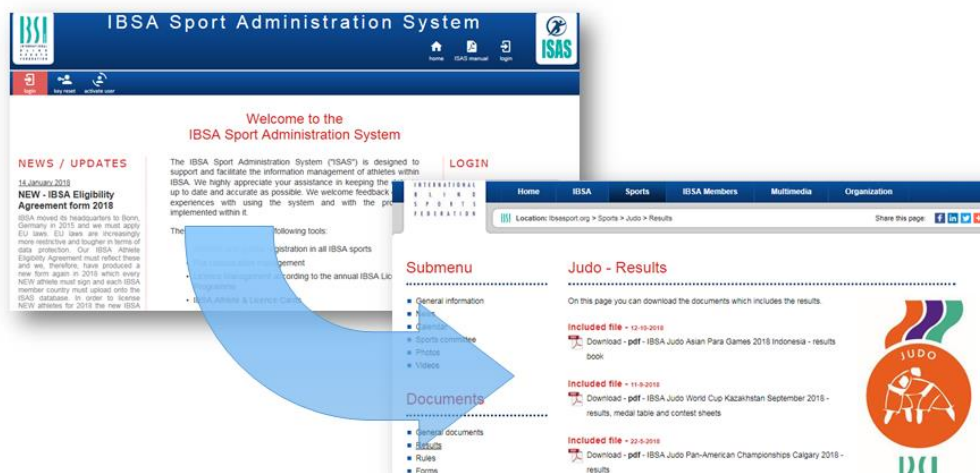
IBSA Sport Administration System

home ISAS manual login

ISAS

login key reset activate user

Welcome to the
IBSA Sport Administration System

NEWS / UPDATES

14 January 2018
NEW - IBSA Eligibility Agreement form 2018

IBSA moved its headquarters to Bonn, Germany in 2015 and we must apply EU laws. EU laws are increasingly more restrictive and tougher in terms of data protection. Our IBSA Athlete Eligibility Agreement must reflect these and we, therefore, have produced a new form again in 2018 which every NEW athlete must sign and each IBSA member country must upload onto the ISAS database. In order to license NEW athletes for 2018 the new IBSA

The IBSA Sport Administration System ("ISAS") is designed to support and facilitate the information management of athletes within IBSA. We highly appreciate your assistance in keeping the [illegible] up to date and accurate as possible. We welcome feedback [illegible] experiences with using the system and with the pro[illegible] implemented within it.

The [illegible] following tools:

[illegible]gistration in all IBSA sports
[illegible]gement
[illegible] according to the annual IBSA Lic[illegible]
IBSA Athlete & Licence Cards

LOGIN

INTERNATIONAL BLIND SPORTS FEDERATION

Home IBSA Sports IBSA Members Multimedia Organization

Location: ibsasport.org > Sports > Judo > Results

Share this page:

Submenu

General information
News
Calendar
Sports committee
Photos
Videos

Documents

General documents
Results
Rules
Forms

Judo - Results

On this page you can download the documents which includes the results.

Included file - 12-10-2018
Download - pdf - IBSA Judo Asian Para Games 2018 Indonesia - results book

Included file - 11-9-2018
Download - pdf - IBSA Judo World Cup Kazakhstan September 2018 - results, medal table and contest sheets

Included file - 22-5-2018
Download - pdf - IBSA Judo Pan-American Championships Calgary 2018 - results

JUDO